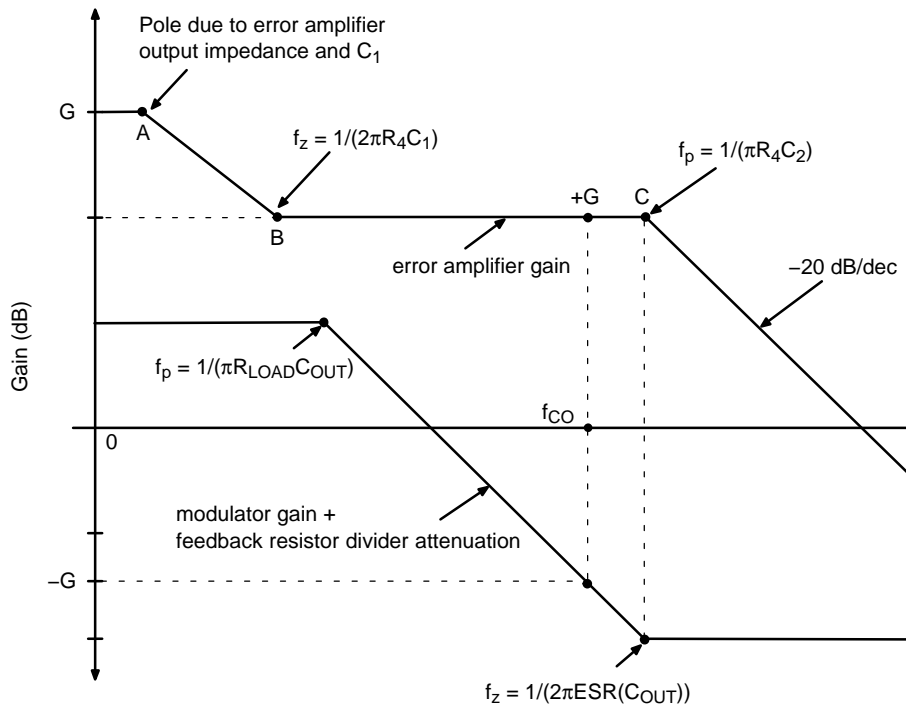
Pole due to error amplifier output impedance and $C_1$

G

A

$f_z = 1/(2\pi R_4 C_1)$

B

+G

C

$f_p = 1/(\pi R_4 C_2)$

error amplifier gain

–20 dB/dec

Gain (dB)

$f_p = 1/(\pi R_{LOAD} C_{OUT})$

$f_{CO}$

0

modulator gain + feedback resistor divider attenuation

–G

$f_z = 1/(2\pi ESR(C_{OUT}))$